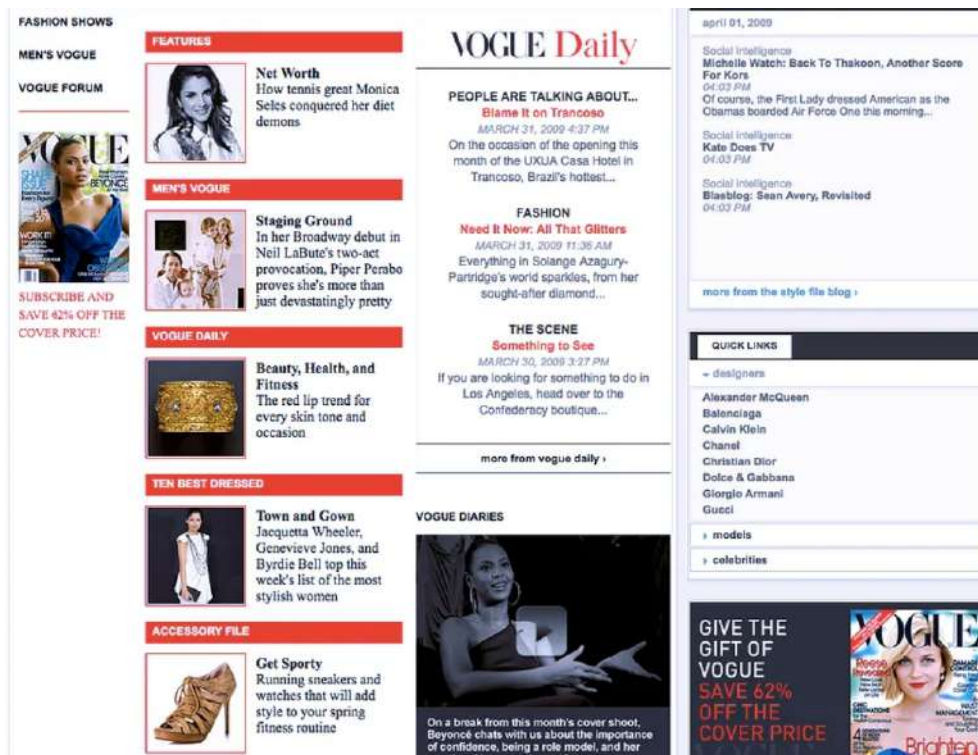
FASHION SHOWS

MEN'S VOGUE

VOGUE FORUM

VOGUE

SUBSCRIBE AND SAVE 62% OFF THE COVER PRICE!

FEATURES

Net Worth
How tennis great Monica Seles conquered her diet demons

MEN'S VOGUE

Staging Ground
In her Broadway debut in Neil LaBute's two-act provocation, Piper Perabo proves she's more than just devastatingly pretty

VOGUE DAILY

Beauty, Health, and Fitness
The red lip trend for every skin tone and occasion

TEN BEST DRESSED

Town and Gown
Jacquetta Wheeler, Genevieve Jones, and Byrdie Bell top this week's list of the most stylish women

ACCESSORY FILE

Get Sporty
Running sneakers and watches that will add style to your spring fitness routine

VOGUE Daily

PEOPLE ARE TALKING ABOUT...
Blame It on Trancoso
MARCH 31, 2009 4:37 PM
On the occasion of the opening this month of the UXUA Casa Hotel in Trancoso, Brazil's hottest...

FASHION
Need It Now: All That Glitters
MARCH 31, 2009 11:36 AM
Everything in Solange Azagury-Partridge's world sparkles, from her sought-after diamond...

THE SCENE
Something to See
MARCH 30, 2009 3:27 PM
If you are looking for something to do in Los Angeles, head over to the Confederacy boutique...

more from vogue daily ›

VOGUE DIARIES

On a break from this month's cover shoot, Beyoncé chats with us about the importance of confidence, being a role model, and her

april 01, 2009

Social Intelligence
Michelle Watch: Back To Thakoon, Another Score For Kors
04:03 PM
Of course, the First Lady dressed American as the Obamas boarded Air Force One this morning...

Social Intelligence
Kate Does TV
04:03 PM

Social Intelligence
Blasblog: Sean Avery, Revisited
04:03 PM

more from the style file blog ›

QUICK LINKS

- designers
Alexander McQueen
Balenciaga
Calvin Klein
Chanel
Christian Dior
Dolce & Gabbana
Giorgio Armani
Gucci

› models

› celebrities

GIVE THE GIFT OF VOGUE
SAVE 62% OFF THE COVER PRICE

VOGUE
Brighten